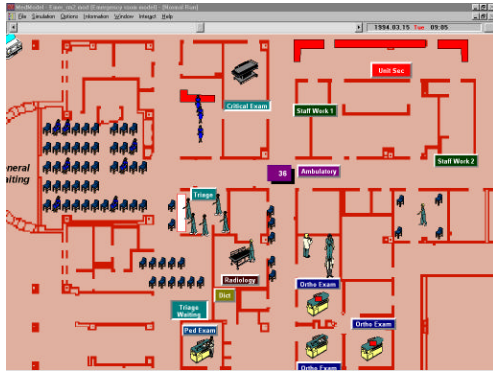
MedModel - Case_vw2.mod (Emergency room model) - [Normal Run]
File Simulation Options Information Window Interact Help
1994.03.15 Tue 09:05

Unit Sec
Critical Exam
Staff Work 1
Staff Work 2
eneral
aiting
36
Ambulatory
Triage
Radiology
Dict
Triage Waiting
Ortho Exam
Ortho Exam
Ped Exam
Ortho Exam